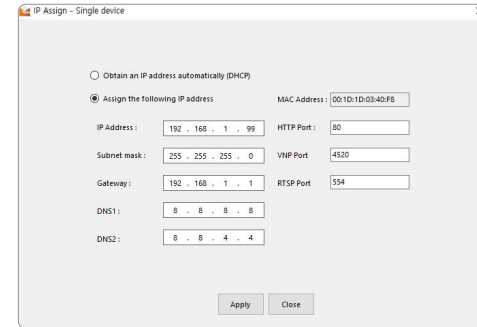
IP Assign - Single device

Obtain an IP address automatically (DHCP)

Assign the following IP address

MAC Address : 00:1D:1D:03:40:F8

IP Address : 192 . 168 . 1 . 99

HTTP Port : 80

Subnet mask : 255 . 255 . 255 . 0

VNP Port 4520

Gateway : 192 . 168 . 1 . 1

RTSP Port 554

DNS1 : 8 . 8 . 8 . 8

DNS2 : 8 . 8 . 4 . 4

Apply

Close